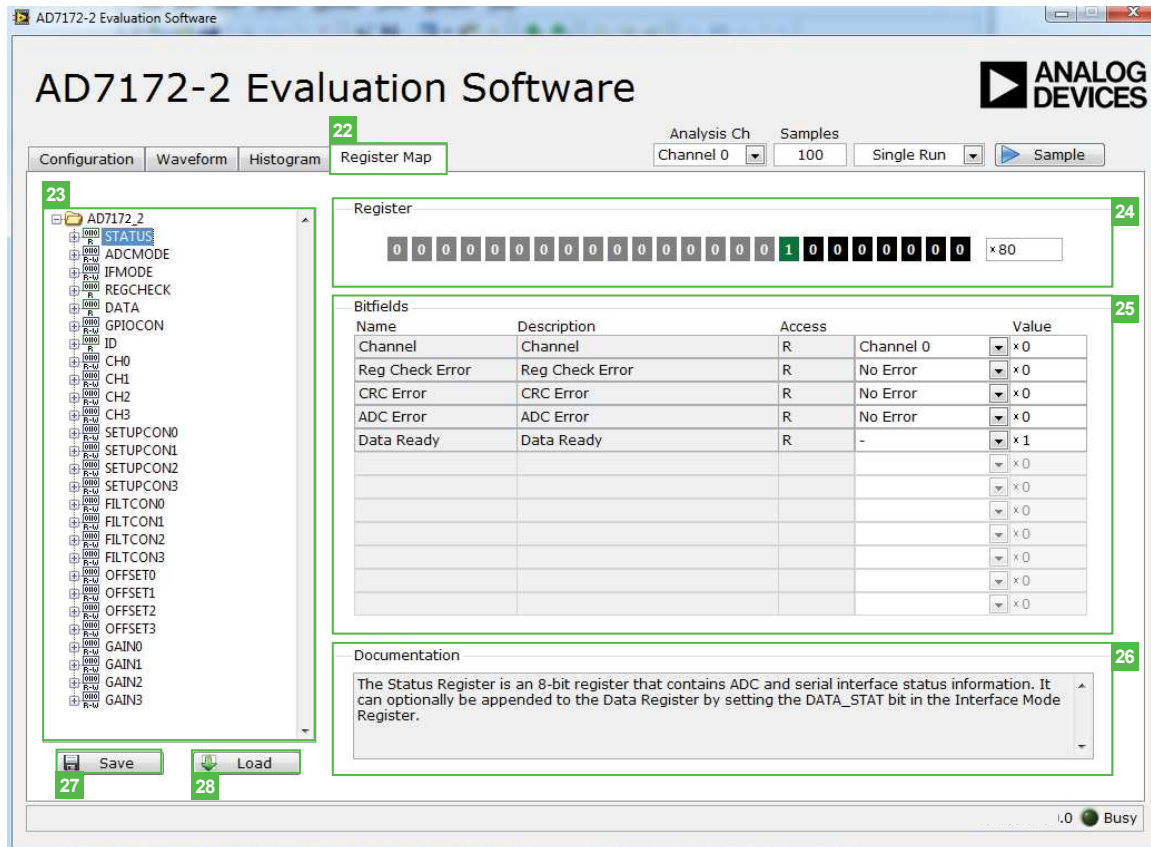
AD7172-2 Evaluation Software

AD7172-2 Evaluation Software

ANALOG DEVICES

22

Configuration | Waveform | Histogram | Register Map

Analysis Ch
Channel 0

Samples
100

Single Run

Sample

23

AD7172_2
STATUS
ADCMODE
IFMODE
REGCHECK
DATA
GPIOCON
ID
CH0
CH1
CH2
CH3
SETUPCON0
SETUPCON1
SETUPCON2
SETUPCON3
FILTCON0
FILTCON1
FILTCON2
FILTCON3
OFFSET0
OFFSET1
OFFSET2
OFFSET3
GAIN0
GAIN1
GAIN2
GAIN3

Register

24

0 0 0 0 0 0 0 0 0 0 0 0 0 0 0 0 1 0 0 0 0 0 0 0

x80

Bitfields

25

| Name | Description | Access | | Value |
|---|---|---|---|---|
| Channel | Channel | R | Channel 0 | x0 |
| Reg Check Error | Reg Check Error | R | No Error | x0 |
| CRC Error | CRC Error | R | No Error | x0 |
| ADC Error | ADC Error | R | No Error | x0 |
| Data Ready | Data Ready | R | - | x1 |
| | | | | x0 |
| | | | | x0 |
| | | | | x0 |
| | | | | x0 |
| | | | | x0 |
| | | | | x0 |
| | | | | x0 |

Documentation

26

The Status Register is an 8-bit register that contains ADC and serial interface status information. It can optionally be appended to the Data Register by setting the DATA_STAT bit in the Interface Mode Register.

Save

27

Load

28

.0 Busy